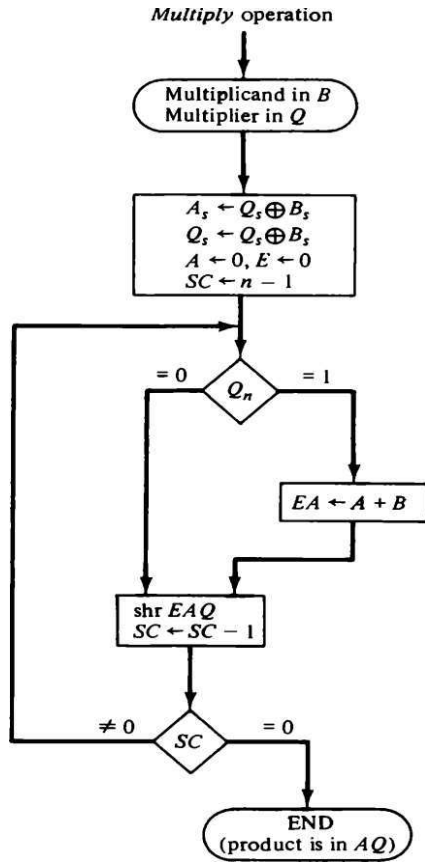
*Multiply* operation

Multiplicand in $B$
Multiplier in $Q$

$A_s \leftarrow Q_s \oplus B_s$
$Q_s \leftarrow Q_s \oplus B_s$
$A \leftarrow 0, E \leftarrow 0$
$SC \leftarrow n - 1$

$= 0$

$Q_n$

$= 1$

$EA \leftarrow A + B$

shr $EAQ$
$SC \leftarrow SC - 1$

$\neq 0$

$SC$

$= 0$

END
(product is in $AQ$)